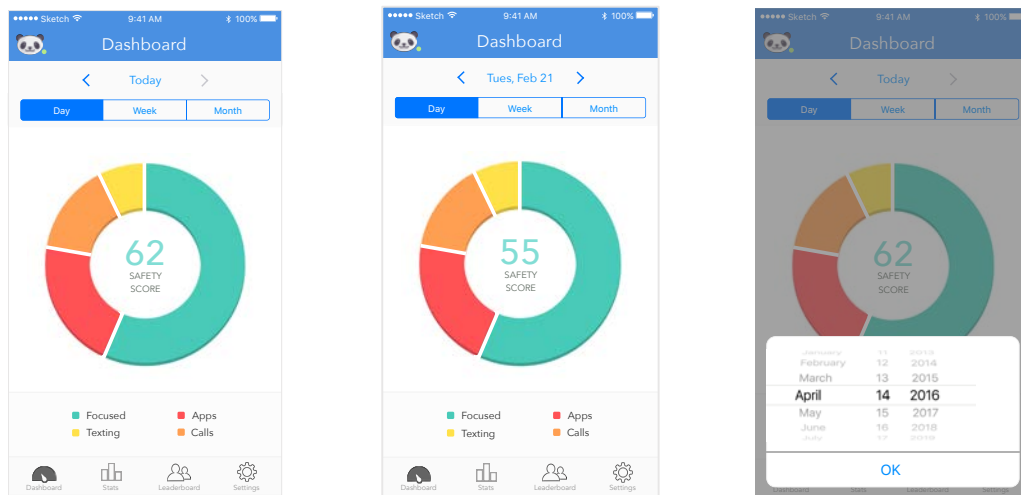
●●●●● Sketch 9:41 AM 100%

Dashboard

Today

Day Week Month

62
SAFETY
SCORE

Focused
Apps
Texting
Calls

Dashboard Stats Leaderboard Settings

●●●●● Sketch 9:41 AM 100%

Dashboard

Tues, Feb 21

Day Week Month

55
SAFETY
SCORE

Focused
Apps
Texting
Calls

Dashboard Stats Leaderboard Settings

●●●●● Sketch 9:41 AM 100%

Dashboard

Today

Day Week Month

62
SAFETY
SCORE

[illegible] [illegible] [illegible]
February 12 2014
March 13 2015
April 14 2016
May 15 2017
June 16 2018
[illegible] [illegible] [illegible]

OK

Dashboard Stats Leaderboard Settings